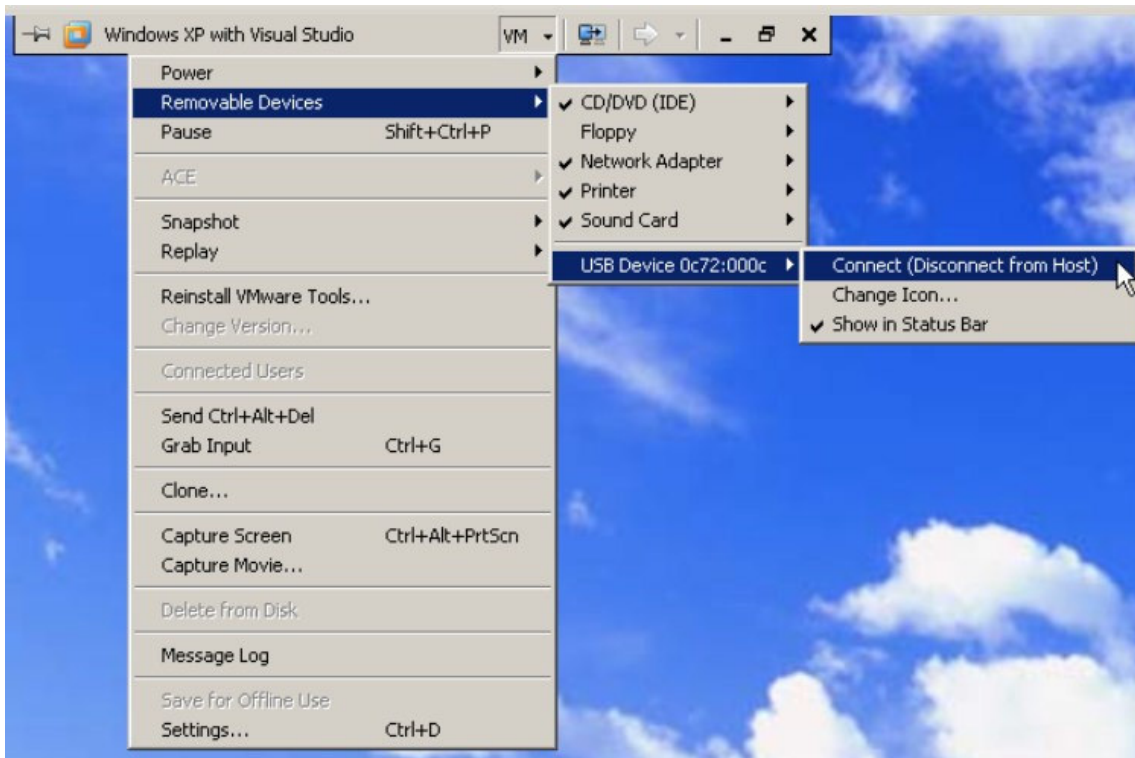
Windows XP with Visual Studio VM

Power
Removable Devices
Pause Shift+Ctrl+P
ACE
Snapshot
Replay
Reinstall VMware Tools...
Change Version...
Connected Users
Send Ctrl+Alt+Del
Grab Input Ctrl+G
Clone...
Capture Screen Ctrl+Alt+PrtScn
Capture Movie...
Delete from Disk
Message Log
Save for Offline Use
Settings... Ctrl+D

✔ CD/DVD (IDE)
Floppy
✔ Network Adapter
✔ Printer
✔ Sound Card
USB Device 0c72:000c

Connect (Disconnect from Host)
Change Icon...
✔ Show in Status Bar